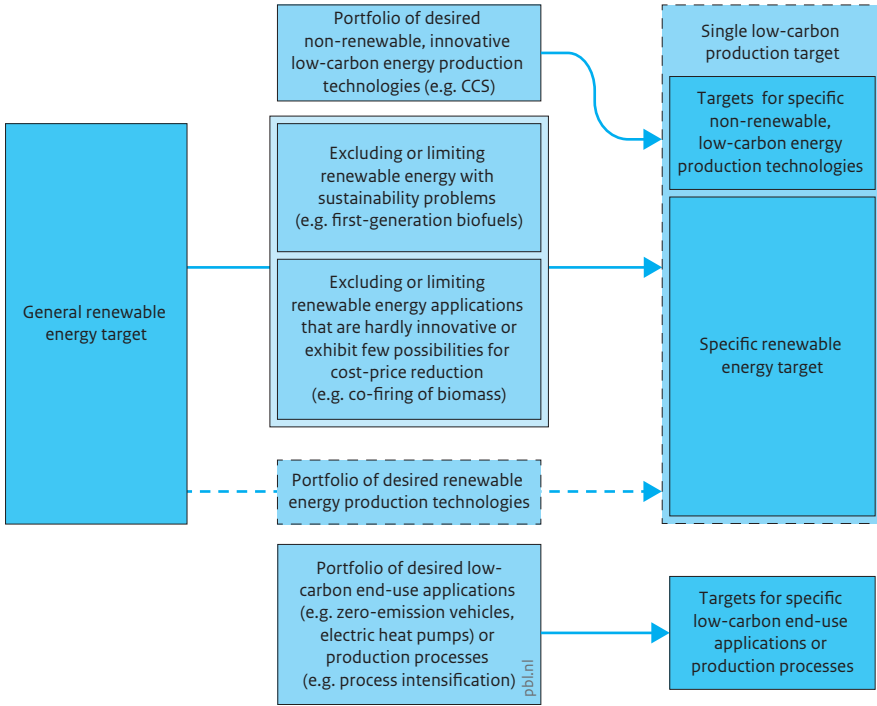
Portfolio of desired non-renewable, innovative low-carbon energy production technologies (e.g. CCS)

Single low-carbon production target

Targets for specific non-renewable, low-carbon energy production technologies

General renewable energy target

Excluding or limiting renewable energy with sustainability problems (e.g. first-generation biofuels)

Excluding or limiting renewable energy applications that are hardly innovative or exhibit few possibilities for cost-price reduction (e.g. co-firing of biomass)

Specific renewable energy target

Portfolio of desired renewable energy production technologies

Portfolio of desired low-carbon end-use applications (e.g. zero-emission vehicles, electric heat pumps) or production processes (e.g. process intensification)

pbl.nl

Targets for specific low-carbon end-use applications or production processes